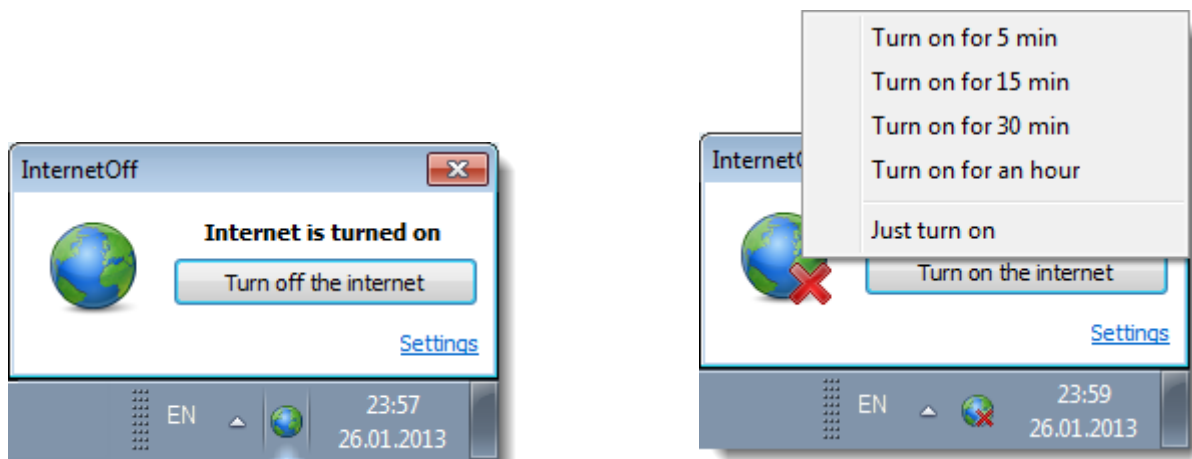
InternetOff

Internet is turned on

Turn off the internet

Settings

EN

23:57
26.01.2013

InternetO

Turn on for 5 min
Turn on for 15 min
Turn on for 30 min
Turn on for an hour
Just turn on

Turn on the internet

Settings

EN

23:59
26.01.2013